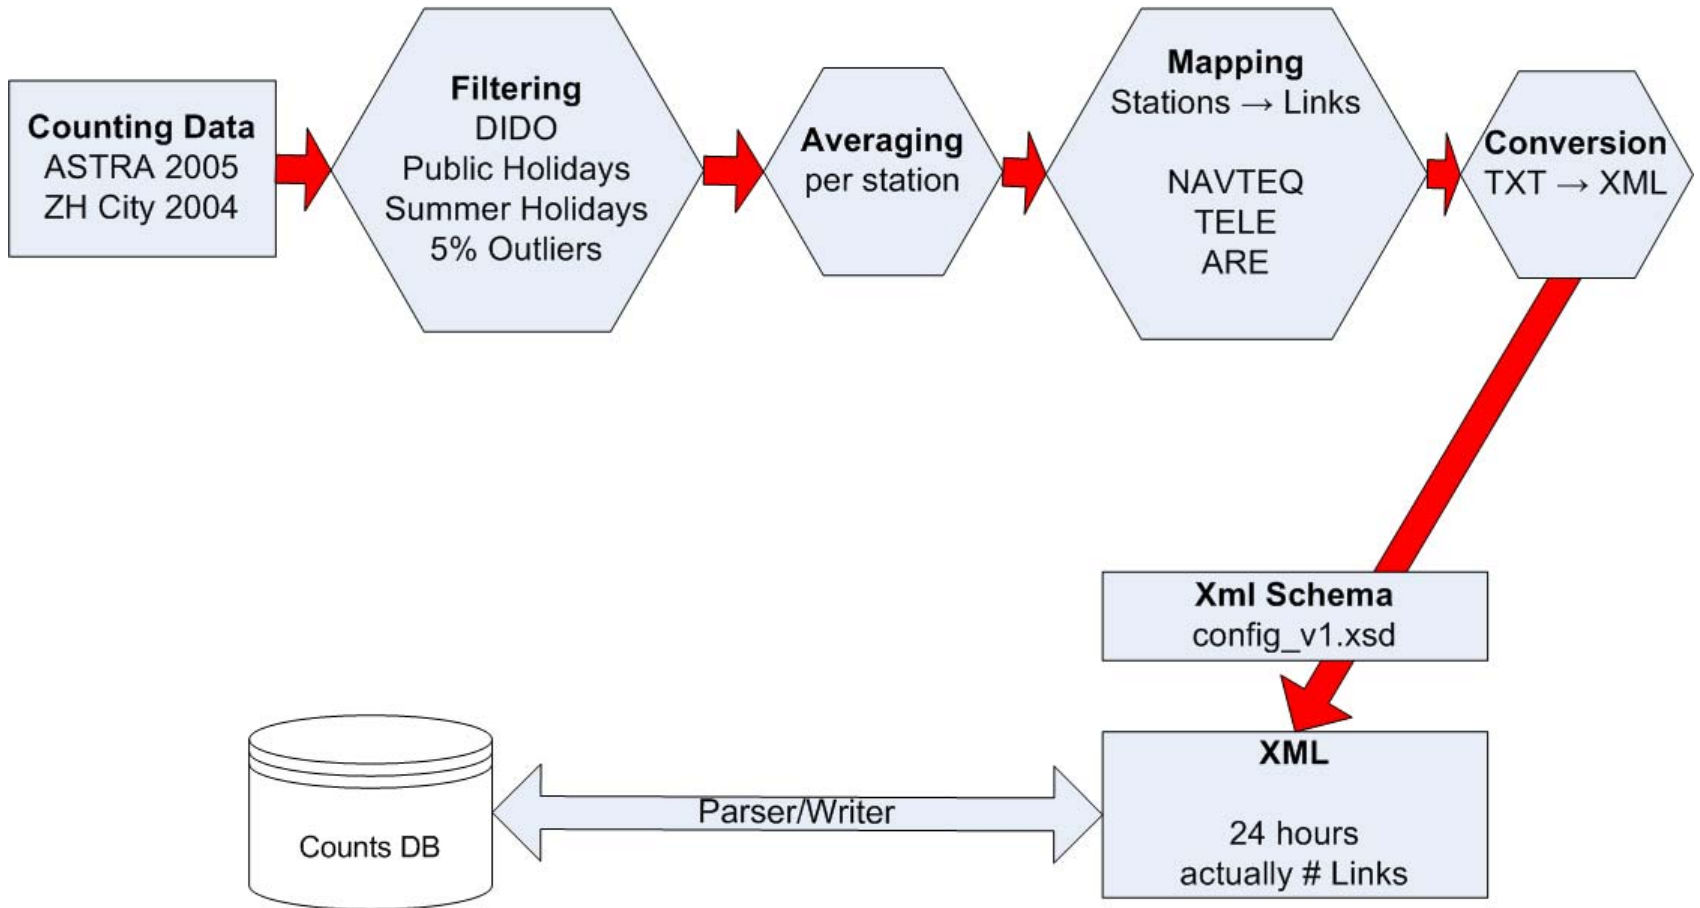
Counting Data
ASTRA 2005
ZH City 2004

Filtering
DIDO
Public Holidays
Summer Holidays
5% Outliers

Averaging
per station

Mapping
Stations → Links

NAVTEQ
TELE
ARE

Conversion
TXT → XML

Xml Schema
config_v1.xsd

XML

24 hours
actually # Links

Parser/Writer

Counts DB